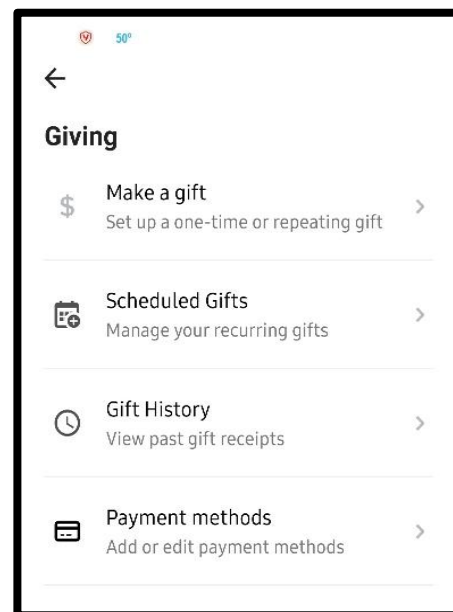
50°

←

Giving

$ Make a gift
Set up a one-time or repeating gift >

Scheduled Gifts
Manage your recurring gifts >

Gift History
View past gift receipts >

Payment methods
Add or edit payment methods >